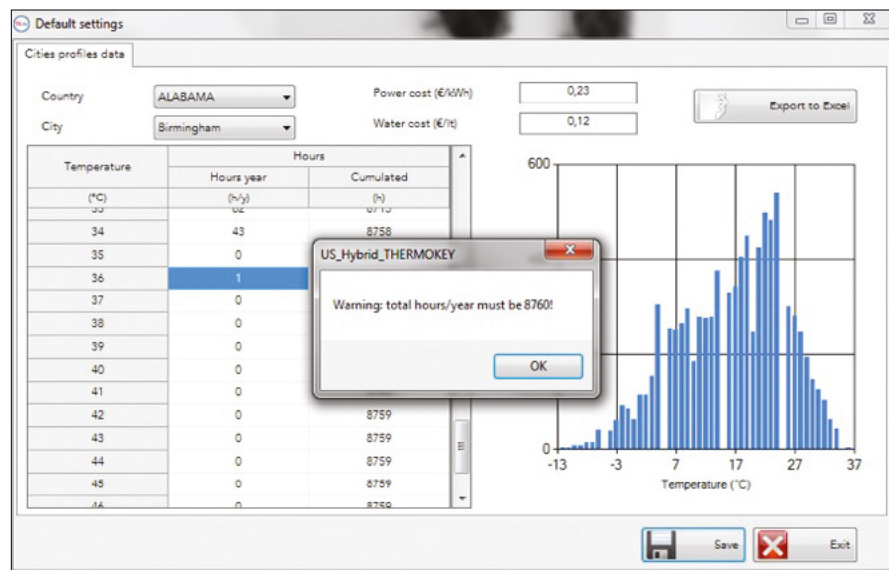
Default settings

Cities profiles data

Country ALABAMA

City Birmingham

Power cost (€/kWh) 0,23

Water cost (€/lt) 0,12

Export to Excel

| Temperature (°C) | Hours year (h/y) | Cumulated (h) |
|---|---|---|
| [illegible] | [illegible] | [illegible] |
| 34 | 43 | 8758 |
| 35 | 0 | |
| 36 | 1 | |
| 37 | 0 | |
| 38 | 0 | |
| 39 | 0 | |
| 40 | 0 | |
| 41 | 0 | |
| 42 | 0 | 8759 |
| 43 | 0 | 8759 |
| 44 | 0 | 8759 |
| 45 | 0 | 8759 |
| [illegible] | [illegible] | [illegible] |

Hours

US_Hybrid_THERMOKEY

Warning: total hours/year must be 8760!

OK

600

0

-13 -3 7 17 27 37

Temperature (°C)

Save

Exit